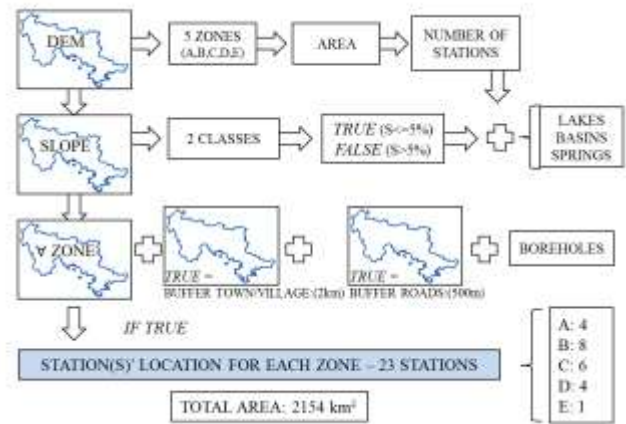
DEM

5 ZONES (A,B,C,D,E)

AREA

NUMBER OF STATIONS

SLOPE

2 CLASSES

*TRUE* (S<=5%)
*FALSE* (S>5%)

LAKES
BASINS
SPRINGS

∀ ZONE

*TRUE* =
BUFFER TOWN/VILLAGE (2km)

*TRUE* =
BUFFER ROADS (500m)

BOREHOLES

*IF TRUE*

STATION(S)' LOCATION FOR EACH ZONE – 23 STATIONS

TOTAL AREA: 2154 km$^2$

A: 4
B: 8
C: 6
D: 4
E: 1